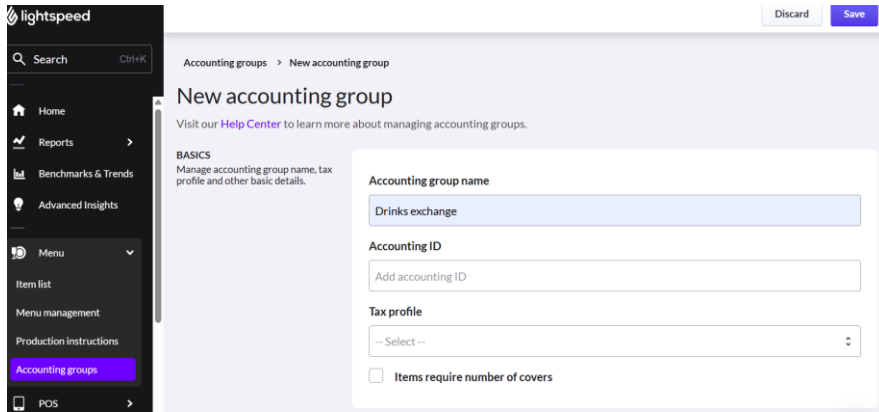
lightspeed

Search Ctrl+K

Home
Reports
Benchmarks & Trends
Advanced Insights
Menu
Item list
Menu management
Production instructions
Accounting groups
POS

Discard Save

Accounting groups > New accounting group

New accounting group

Visit our Help Center to learn more about managing accounting groups.

BASICS
Manage accounting group name, tax profile and other basic details.

Accounting group name
Drinks exchange

Accounting ID
Add accounting ID

Tax profile
-- Select --

Items require number of covers